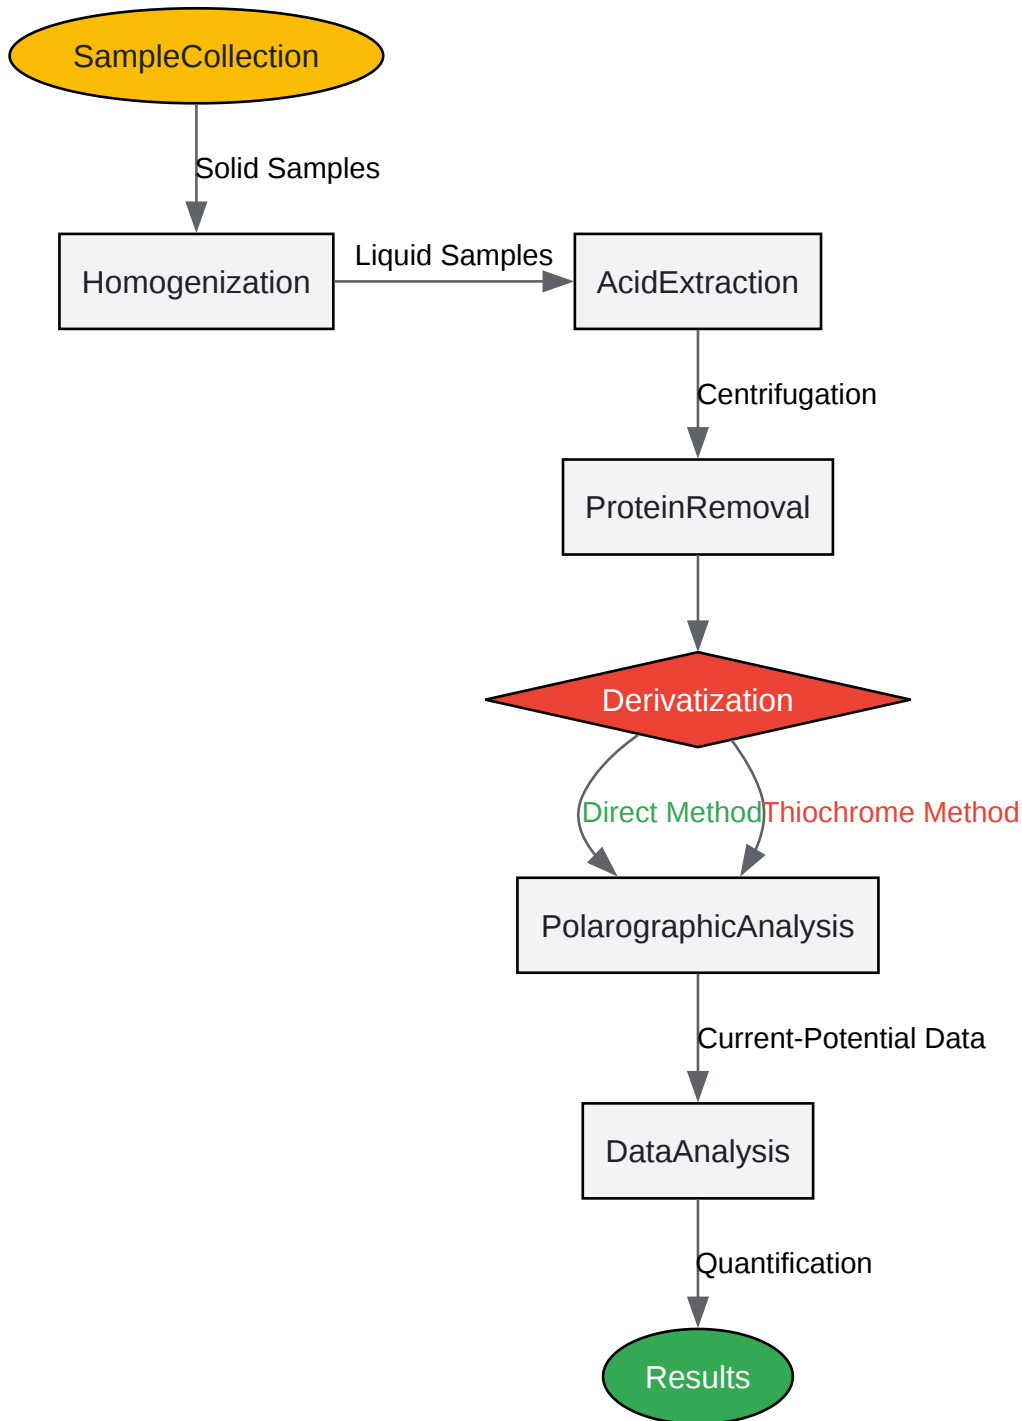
SampleCollection

Solid Samples

Homogenization

Liquid Samples

AcidExtraction

Centrifugation

ProteinRemoval

Derivatization

Direct Method

Thiochrome Method

PolarographicAnalysis

Current-Potential Data

DataAnalysis

Quantification

Results